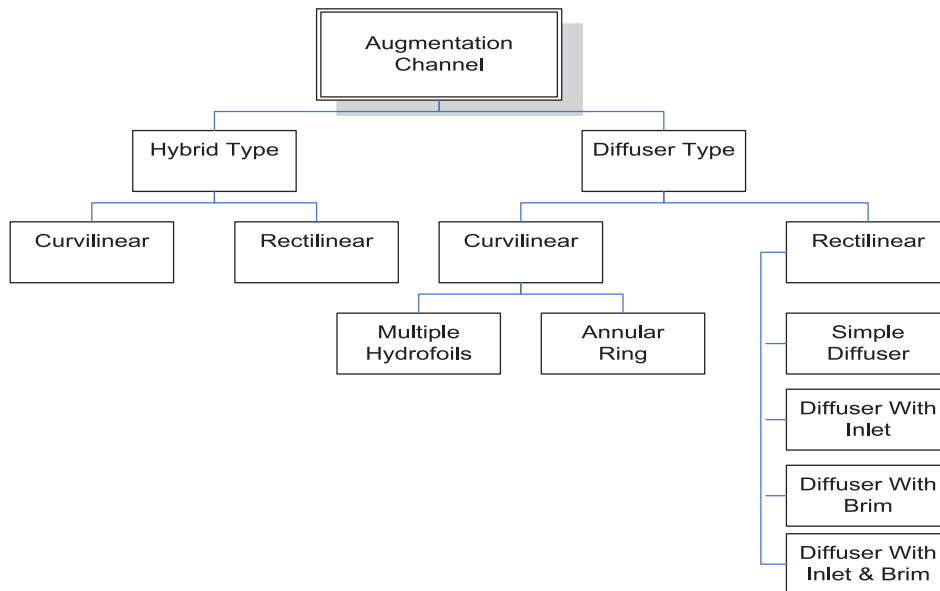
Augmentation Channel

Hybrid Type

Diffuser Type

Curvilinear

Rectilinear

Curvilinear

Rectilinear

Multiple Hydrofoils

Annular Ring

Simple Diffuser

Diffuser With Inlet

Diffuser With Brim

Diffuser With Inlet & Brim